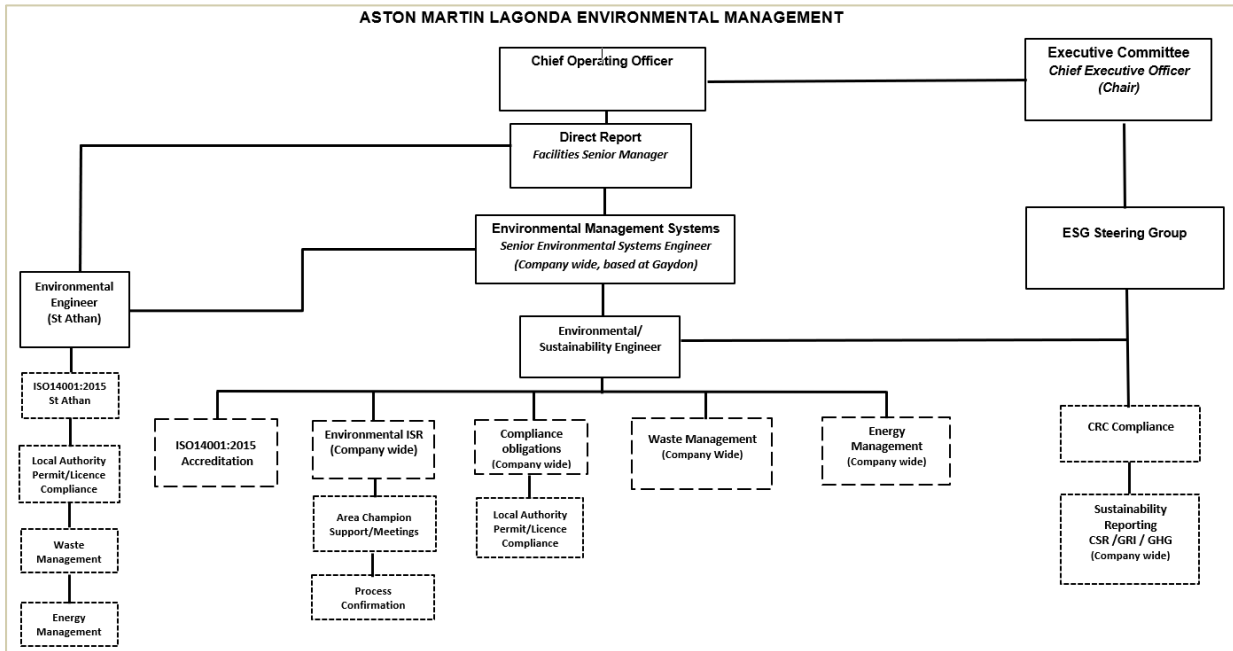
ASTON MARTIN LAGONDA ENVIRONMENTAL MANAGEMENT

Chief Operating Officer

Executive Committee
*Chief Executive Officer (Chair)*

Direct Report
*Facilities Senior Manager*

Environmental Management Systems
*Senior Environmental Systems Engineer (Company wide, based at Gaydon)*

ESG Steering Group

Environmental Engineer (St Athan)

Environmental/ Sustainability Engineer

ISO14001:2015 St Athan

Local Authority Permit/Licence Compliance

Waste Management

Energy Management

ISO14001:2015 Accreditation

Environmental ISR (Company wide)

Area Champion Support/Meetings

Process Confirmation

Compliance obligations (Company wide)

Local Authority Permit/Licence Compliance

Waste Management (Company Wide)

Energy Management (Company wide)

CRC Compliance

Sustainability Reporting CSR /GRI / GHG (Company wide)